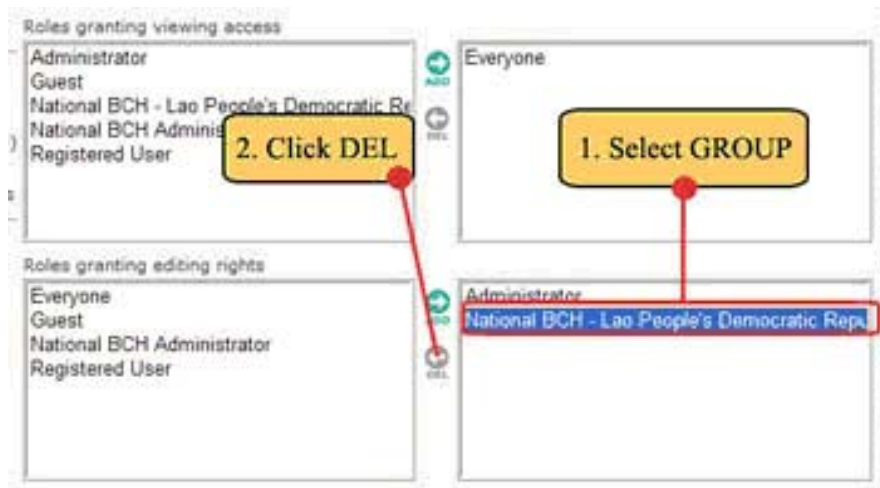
Roles granting viewing access

Administrator
Guest
National BCH - Lao People's Democratic Re
National BCH Adminis
Registered User

ADD

DEL

Everyone

2. Click DEL

1. Select GROUP

Roles granting editing rights

Everyone
Guest
National BCH Administrator
Registered User

ADD

DEL

Administrator
National BCH - Lao People's Democratic Rep